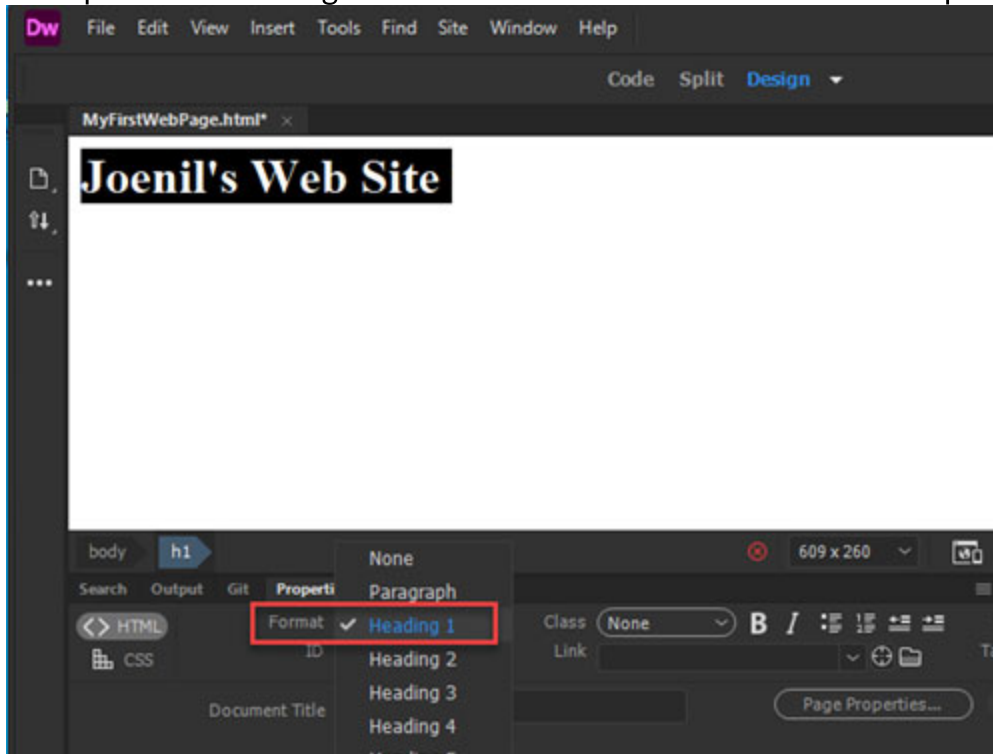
Dw File Edit View Insert Tools Find Site Window Help

Code Split Design

MyFirstWebPage.html* ×

Joenil's Web Site

...

body h1

None
Paragraph
Heading 1
Heading 2
Heading 3
Heading 4

609 x 260

Search Output Git Properti

HTML
CSS

Format ✓
ID

Class None
Link

B I

Document Title

Page Properties...